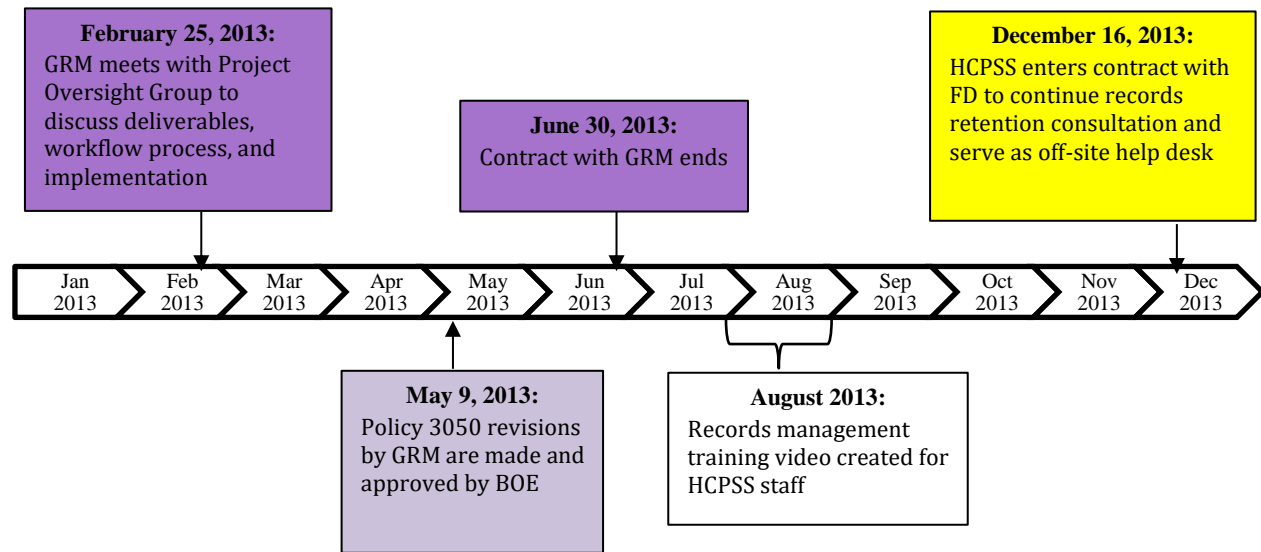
February 25, 2013:
GRM meets with Project Oversight Group to discuss deliverables, workflow process, and implementation

June 30, 2013:
Contract with GRM ends

December 16, 2013:
HCPSS enters contract with FD to continue records retention consultation and serve as off-site help desk

Jan 2013
Feb 2013
Mar 2013
Apr 2013
May 2013
Jun 2013
Jul 2013
Aug 2013
Sep 2013
Oct 2013
Nov 2013
Dec 2013

May 9, 2013:
Policy 3050 revisions by GRM are made and approved by BOE

August 2013:
Records management training video created for HCPSS staff